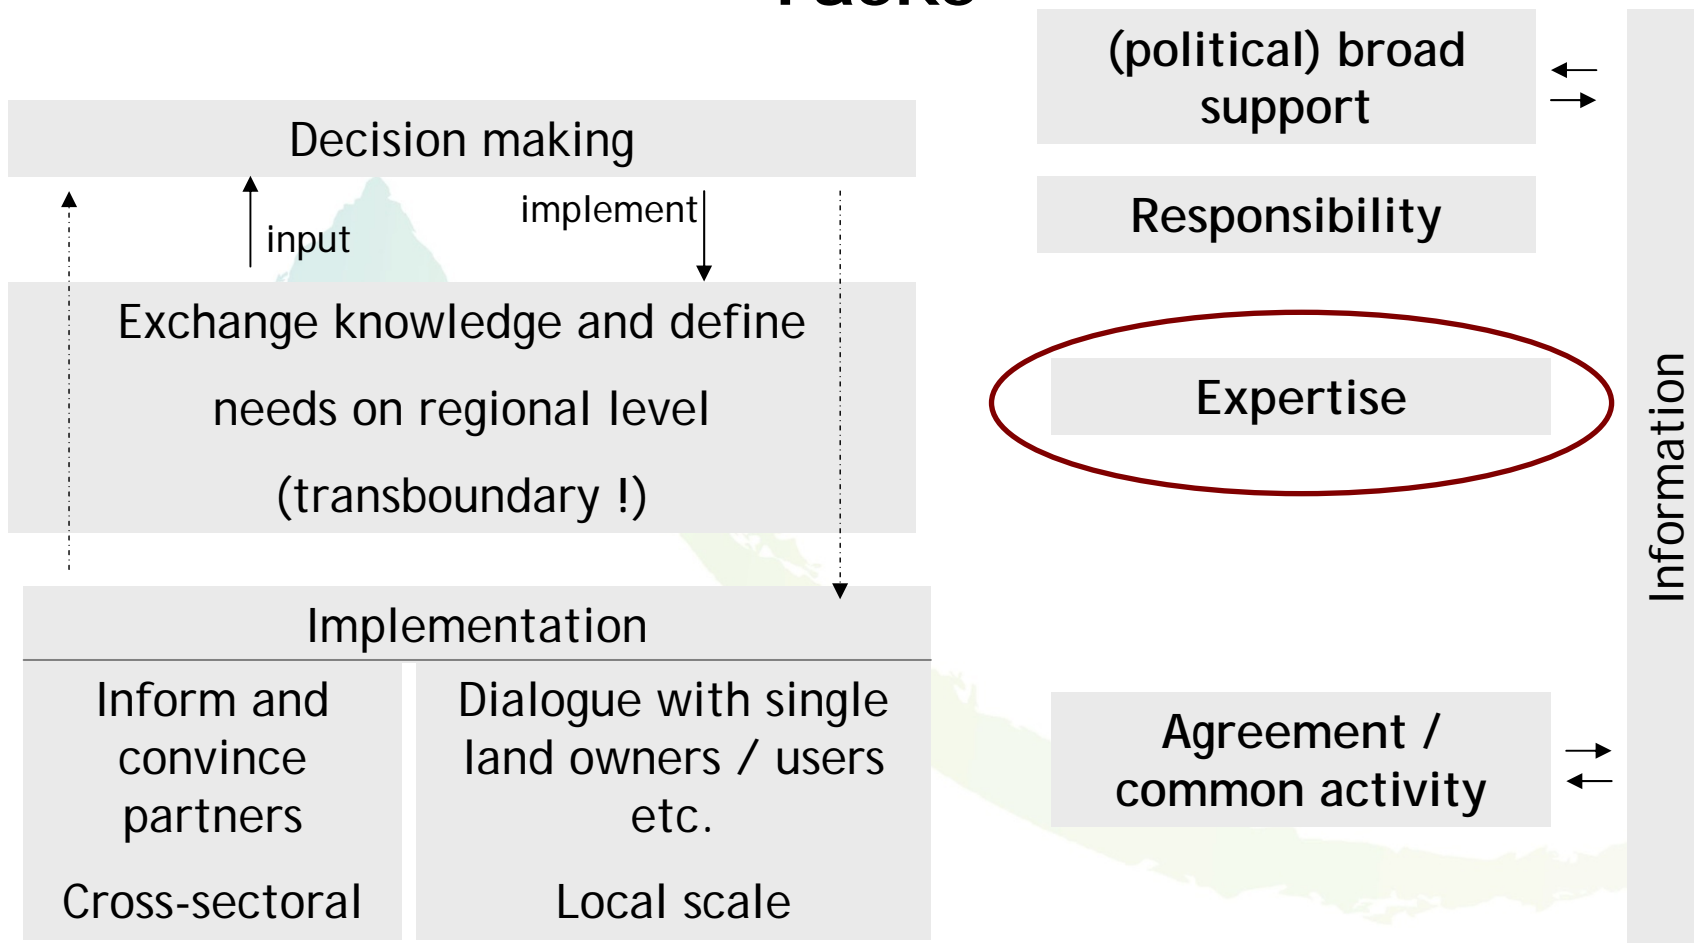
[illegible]

Decision making

input

implement

Exchange knowledge and define needs on regional level (transboundary !)

Implementation

Inform and convince partners

Cross-sectoral

Dialogue with single land owners / users etc.

Local scale

(political) broad support

Responsibility

Expertise

Agreement / common activity

Information